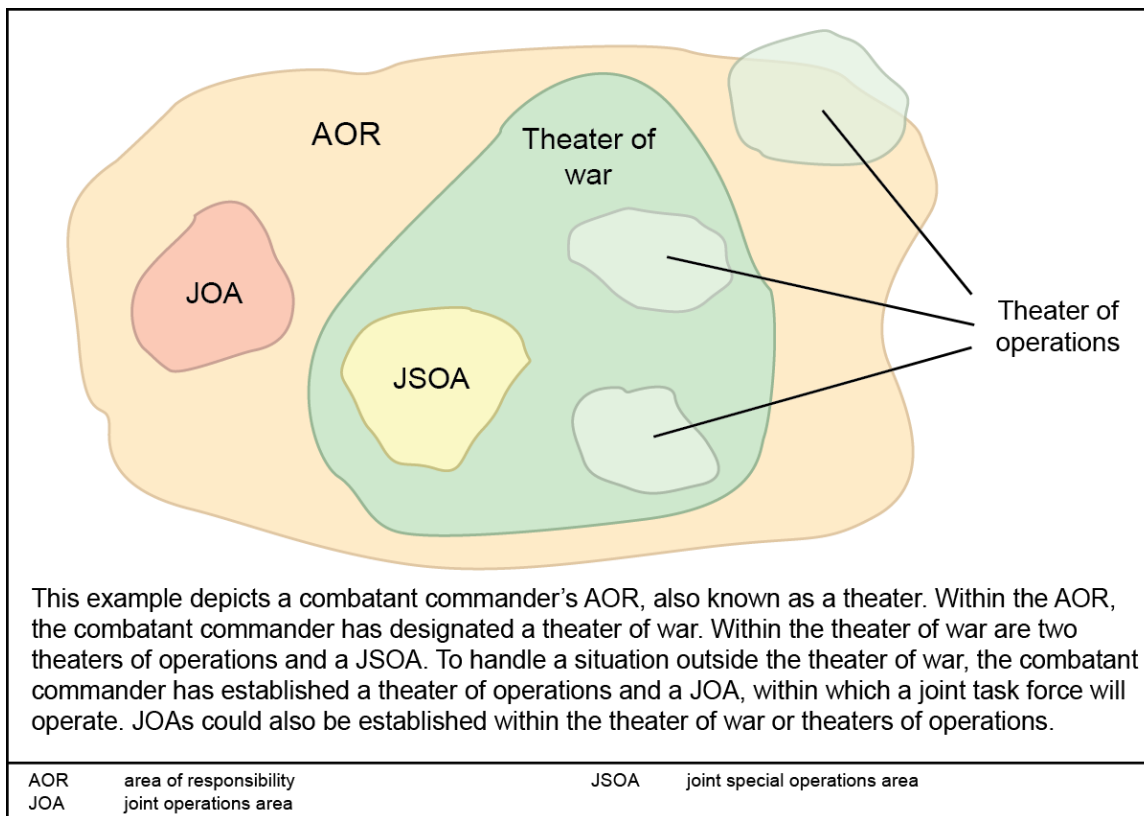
AOR

Theater of war

JOA

JSOA

Theater of operations

This example depicts a combatant commander’s AOR, also known as a theater. Within the AOR, the combatant commander has designated a theater of war. Within the theater of war are two theaters of operations and a JSOA. To handle a situation outside the theater of war, the combatant commander has established a theater of operations and a JOA, within which a joint task force will operate. JOAs could also be established within the theater of war or theaters of operations.

AOR area of responsibility
JOA joint operations area
JSOA joint special operations area